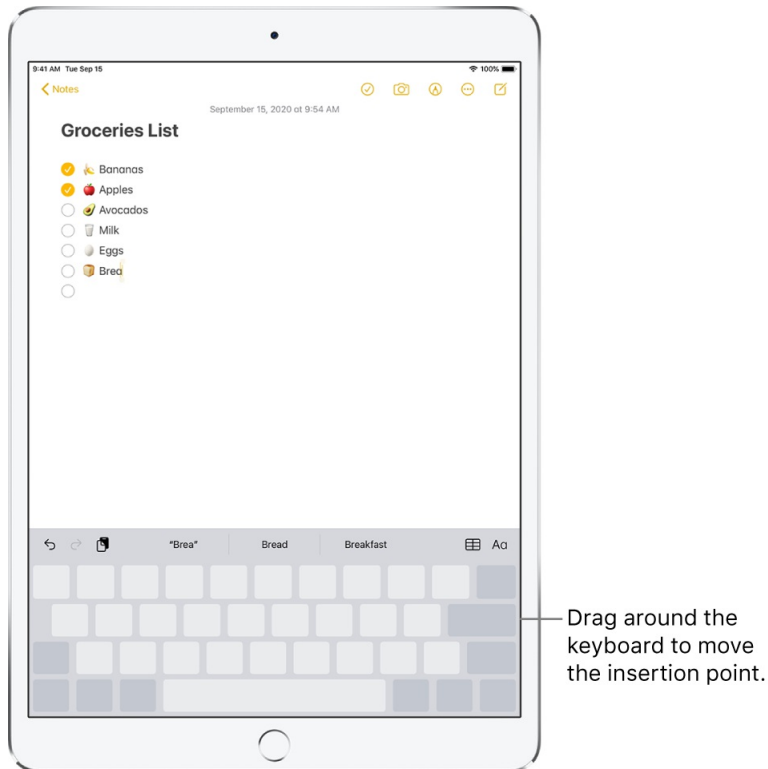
9:41 AM Tue Sep 15

100%

Notes

September 15, 2020 at 9:54 AM

Groceries List

🍌 Bananas
🍎 Apples
🥑 Avocados
🥛 Milk
🥚 Eggs
🍞 Brea

"Brea"

Bread

Breakfast

Aa

Drag around the keyboard to move the insertion point.